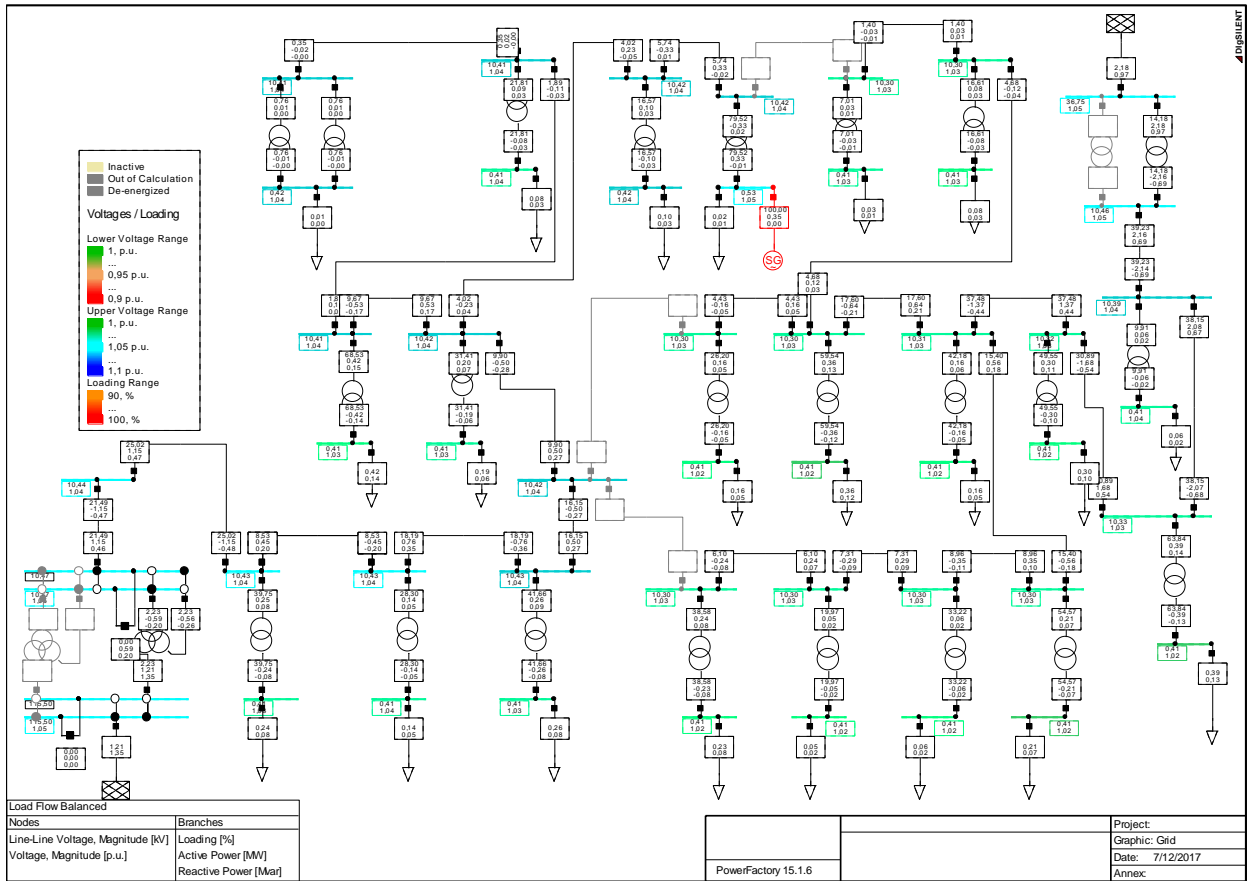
DIgSILENT

Inactive
Out of Calculation
De-energized

Voltages / Loading

Lower Voltage Range
1, p.u.
...
0,95 p.u.
...
0,9 p.u.
Upper Voltage Range
1, p.u.
...
1,05 p.u.
...
1,1 p.u.
Loading Range
90, %
...
100, %

0,35
-0,02
-0,00

10,41
1,04

0,76
0,01
0,00

0,76
0,01
0,00

0,76
-0,01
-0,00

0,76
-0,01
-0,00

0,42
1,04

0,01
0,00

10,41
1,04

21,81
0,09
0,03

1,89
-0,11
-0,03

21,81
-0,08
-0,03

0,41
1,04

0,08
0,03

4,02
0,23
-0,05

5,74
-0,33
0,01

10,42
1,04

16,57
0,10
0,03

16,57
-0,10
-0,03

0,42
1,04

0,10
0,03

5,74
0,33
-0,02

10,42
1,04

79,52
-0,33
0,02

79,52
0,33
-0,01

0,53
1,05

100,00
0,35
0,00

SG

0,02
0,01

1,40
-0,03
-0,01

10,30
1,03

7,01
0,03
0,01

7,01
-0,03
-0,01

0,41
1,03

0,03
0,01

1,40
0,03
0,01

10,30
1,03

4,68
-0,12
-0,04

16,61
0,08
0,03

16,61
-0,08
-0,03

0,41
1,03

0,08
0,03

2,18
0,97

36,75
1,05

14,18
2,18
0,97

14,18
-2,16
-0,69

10,46
1,05

39,23
2,16
0,69

39,23
-2,14
-0,69

10,39
1,04

38,15
2,08
0,67

9,31
0,06
0,02

9,31
-0,06
-0,02

0,41
1,04

0,06
0,02

4,88
0,12
0,03

1,8
0,1
0,0

9,87
-0,53
-0,17

10,41
1,04

68,53
0,42
0,15

68,53
-0,42
-0,14

0,41
1,03

0,42
0,14

9,87
0,53
0,17

10,42
1,04

4,02
-0,23
0,04

31,41
0,20
0,07

9,90
-0,50
-0,28

31,41
-0,19
-0,06

0,41
1,03

0,19
0,06

4,43
-0,16
-0,05

10,30
1,03

26,20
0,16
0,05

26,20
-0,16
-0,05

0,41
1,02

0,16
0,05

4,43
0,16
0,05

10,30
1,03

17,80
-0,64
-0,21

59,54
0,36
0,13

59,54
-0,36
-0,12

0,41
1,02

0,36
0,12

17,80
0,64
0,21

10,31
1,03

37,48
-1,37
-0,44

42,18
0,16
0,06

42,18
-0,16
-0,05

0,41
1,02

0,16
0,05

15,40
0,56
0,18

37,48
1,37
0,44

10,32
1,03

49,55
0,30
0,11

30,89
-1,68
-0,54

49,55
-0,30
-0,10

0,41
1,02

0,30
0,10

30,89
1,68
0,54

38,15
-2,07
-0,68

10,33
1,03

63,84
0,39
0,14

63,84
-0,39
-0,13

0,41
1,02

0,39
0,13

25,02
1,15
0,47

10,44
1,04

21,49
-1,15
-0,47

21,49
1,15
0,46

10,47

10,47

2,23
-0,59
-0,20

2,23
-0,56
-0,26

0,00
0,59
0,20

2,23
1,21
1,35

115,50

115,50
1,05

0,00
0,00
0,00

1,21
1,35

25,02
-1,15
-0,48

10,43
1,04

8,53
0,45
0,20

39,75
0,25
0,08

39,75
-0,25
-0,08

0,41
1,04

0,24
0,08

8,53
-0,45
-0,20

10,43
1,04

18,19
0,76
0,35

28,30
0,14
0,05

28,30
-0,14
-0,05

0,41
1,04

0,14
0,05

18,19
-0,76
-0,36

10,43
1,04

41,66
0,26
0,09

41,66
-0,26
-0,08

0,41
1,03

0,26
0,08

9,90
0,50
0,27

10,42
1,04

16,15
-0,50
-0,27

16,15
0,50
0,27

6,10
-0,24
-0,08

10,30
1,03

38,58
0,24
0,08

38,58
-0,23
-0,08

0,41
1,02

0,23
0,08

6,10
0,24
0,07

10,30
1,03

7,31
-0,29
-0,09

19,97
0,05
0,02

19,97
-0,05
-0,02

0,41
1,02

0,05
0,02

7,31
0,29
0,09

10,30
1,03

8,96
-0,35
-0,11

33,22
0,06
0,02

33,22
-0,06
-0,02

0,41
1,02

0,06
0,02

8,96
0,35
0,10

10,30
1,03

15,40
-0,56
-0,18

54,57
0,21
0,07

54,57
-0,21
-0,07

0,41
1,02

0,21
0,07

Load Flow Balanced
Nodes
Line-Line Voltage, Magnitude [kV]
Voltage, Magnitude [p.u.]
Branches
Loading [%]
Active Power [MW]
Reactive Power [Mvar]

PowerFactory 15.1.6

Project:
Graphic: Grid
Date: 7/12/2017
Annex: